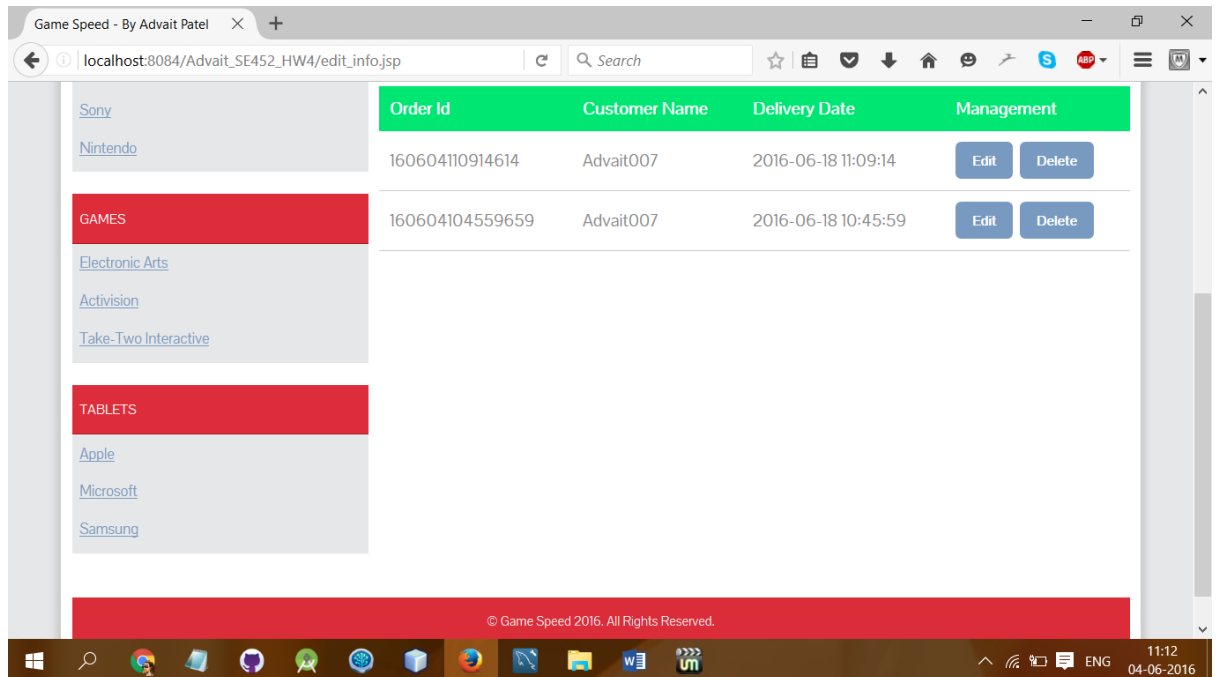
Game Speed - By Advait Patel

localhost:8084/Advait_SE452_HW4/edit_info.jsp

Search

Sony

Nintendo

GAMES

Electronic Arts

Activision

Take-Two Interactive

TABLETS

Apple

Microsoft

Samsung

| Order Id | Customer Name | Delivery Date | Management |
|---|---|---|---|
| 160604110914614 | Advait007 | 2016-06-18 11:09:14 | Edit Delete |
| 160604104559659 | Advait007 | 2016-06-18 10:45:59 | Edit Delete |

© Game Speed 2016. All Rights Reserved.

ENG 11:12 04-06-2016